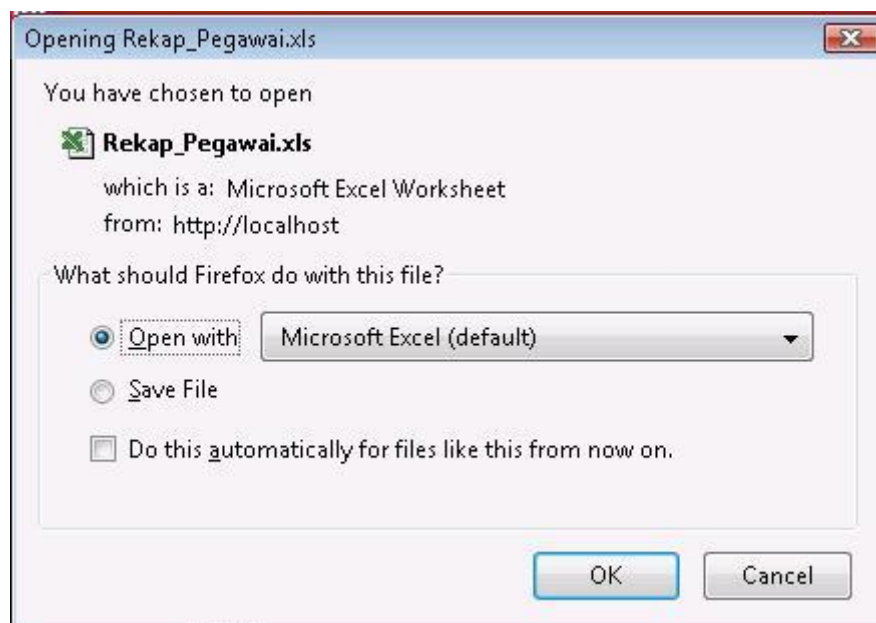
Opening Rekap_Pegawai.xls

You have chosen to open

Rekap_Pegawai.xls

which is a: Microsoft Excel Worksheet

from: http://localhost

What should Firefox do with this file?

Open with

Microsoft Excel (default)

Save File

Do this automatically for files like this from now on.

OK

Cancel